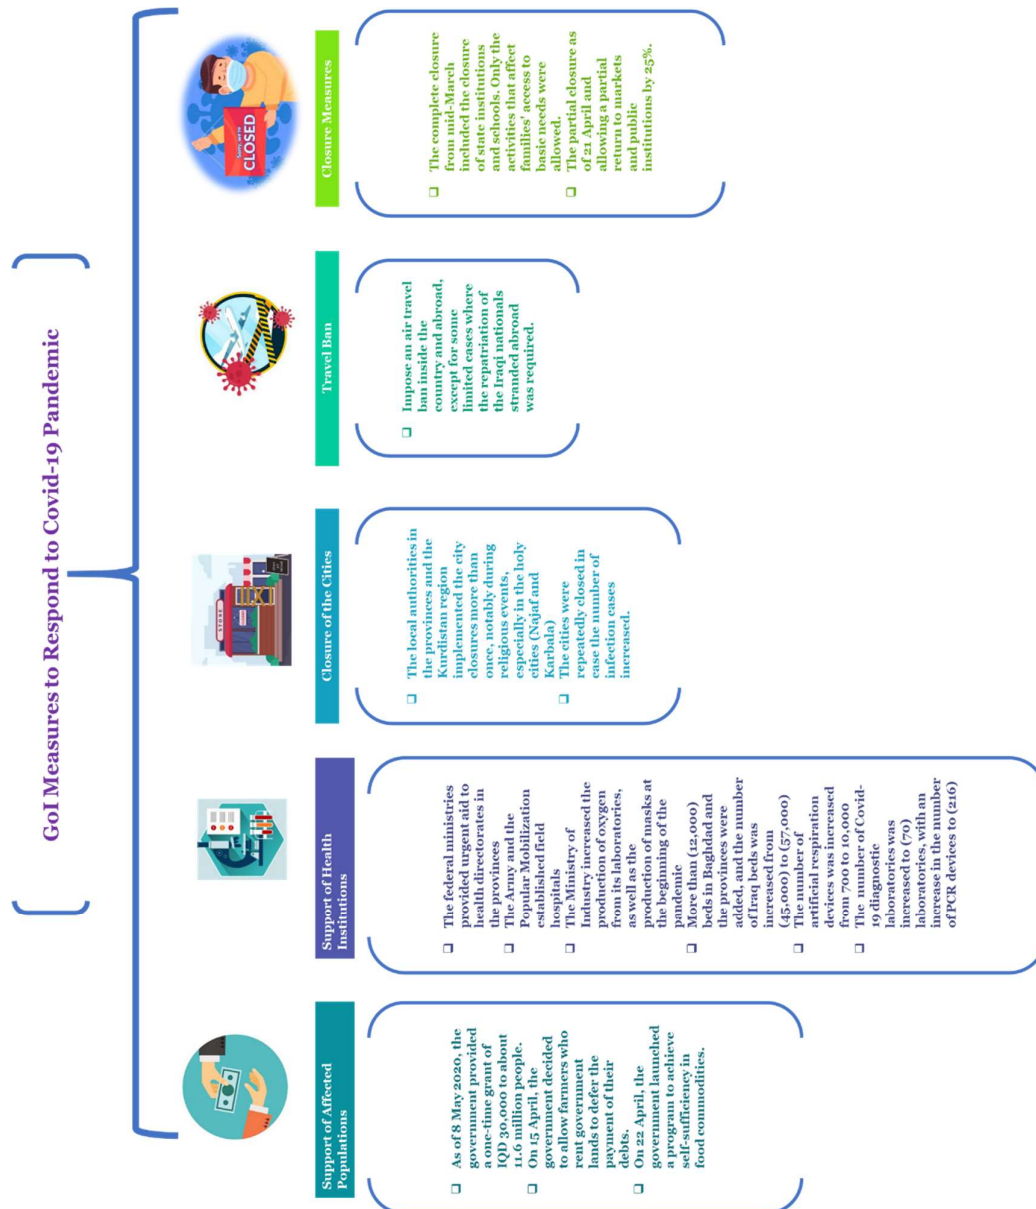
GoI Measures to Respond to Covid-19 Pandemic

Support of Affected Populations

❑ As of 8 May 2020, the government provided a one-time grant of IQD 30,000 to about 11.6 million people.
❑ On 15 April, the government decided to allow farmers who rent government lands to defer the payment of their debts.
❑ On 22 April, the government launched a program to achieve self-sufficiency in food commodities.

Support of Health Institutions

❑ The federal ministries provided urgent aid to health directorates in the provinces
❑ The Army and the Popular Mobilization established field hospitals
❑ The Ministry of Industry increased the production of oxygen from its laboratories, as well as the production of masks at the beginning of the pandemic
❑ More than (12,000) beds in Baghdad and the provinces were added, and the number of Iraq beds was increased from (45,000) to (57,000)
❑ The number of artificial respiration devices was increased from 700 to 10,000
❑ The number of Covid-19 diagnostic laboratories was increased to (70) laboratories, with an increase in the number of PCR devices to (216)

Closure of the Cities

STORE

❑ The local authorities in the provinces and the Kurdistan region implemented the city closures more than once, notably during religious events, especially in the holy cities (Najaf and Karbala)
❑ The cities were repeatedly closed in case the number of infection cases increased.

Travel Ban

❑ Impose an air travel ban inside the country and abroad, except for some limited cases where the repatriation of the Iraqi nationals stranded abroad was required.

Closure Measures

CLOSED

❑ The complete closure from mid-March included the closure of state institutions and schools. Only the activities that affect families' access to basic needs were allowed.
❑ The partial closure as of 21 April and allowing a partial return to markets and public institutions by 25%.